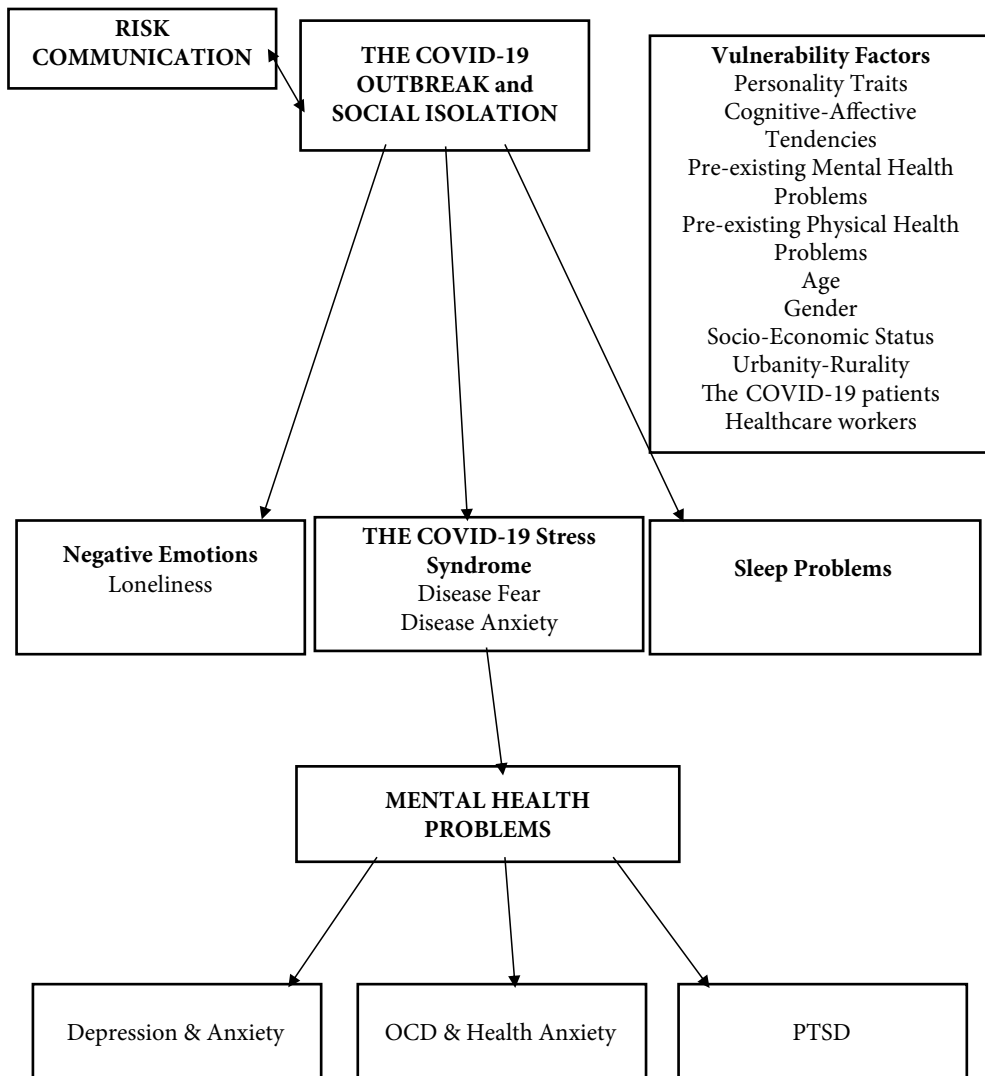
RISK COMMUNICATION

THE COVID-19 OUTBREAK and SOCIAL ISOLATION

Vulnerability Factors
Personality Traits
Cognitive-Affective Tendencies
Pre-existing Mental Health Problems
Pre-existing Physical Health Problems
Age
Gender
Socio-Economic Status
Urbanity-Rurality
The COVID-19 patients
Healthcare workers

Negative Emotions
Loneliness

THE COVID-19 Stress Syndrome
Disease Fear
Disease Anxiety

Sleep Problems

MENTAL HEALTH PROBLEMS

Depression & Anxiety

OCD & Health Anxiety

PTSD